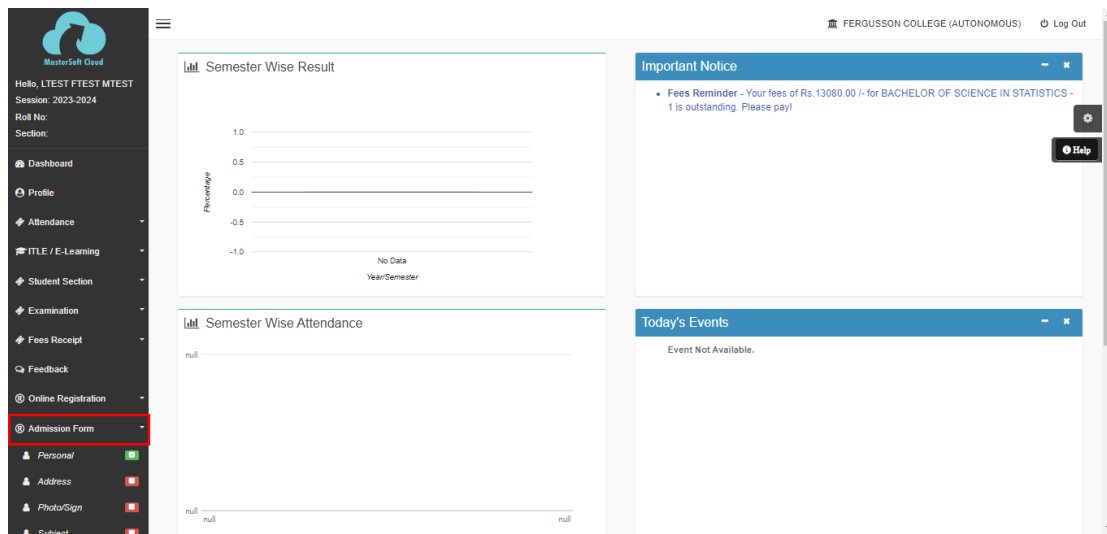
MasterSoft Cloud

Hello, LTEST FTEST MTEST
Session: 2023-2024
Roll No:
Section:

Dashboard
Profile
Attendance
ITLE / E-Learning
Student Section
Examination
Fees Receipt
Feedback
Online Registration
Admission Form
Personal
Address
Photo/Sign
Subject

FERGUSSON COLLEGE (AUTONOMOUS)
Log Out

Semester Wise Result

1.0
0.5
0.0
-0.5
-1.0
Percentage
No Data
Year/Semester

Important Notice

• Fees Reminder - Your fees of Rs.13080.00 /- for BACHELOR OF SCIENCE IN STATISTICS - 1 is outstanding. Please pay!

Help

Semester Wise Attendance

null
null
null
null

Today's Events

Event Not Available.